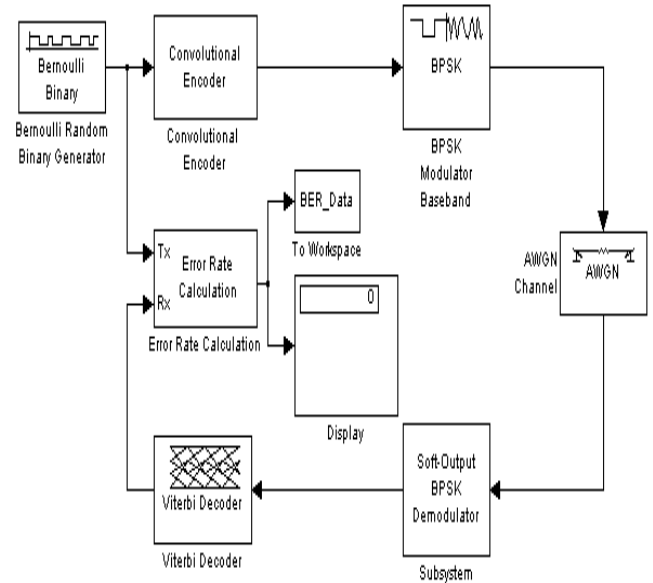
Bernoulli Binary

Bernoulli Random Binary Generator

Convolutional Encoder

Convolutional Encoder

BPSK

BPSK Modulator Baseband

Tx

Rx

Error Rate Calculation

Error Rate Calculation

BER_Data

To Workspace

0

Display

AWGN

AWGN Channel

Viterbi Decoder

Viterbi Decoder

Soft-Output BPSK Demodulator

Subsystem